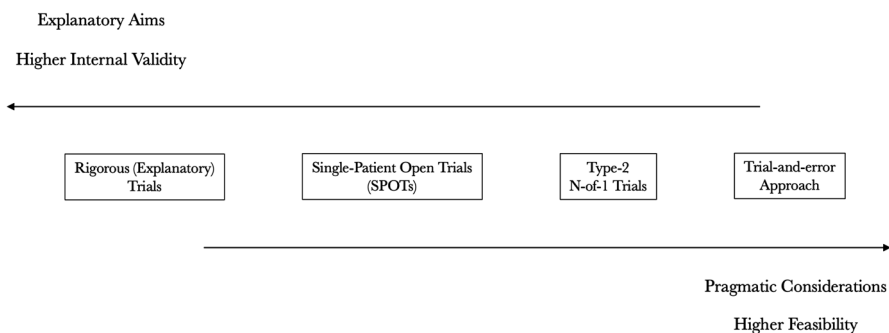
Explanatory Aims

Higher Internal Validity

Rigorous (Explanatory) Trials

Single-Patient Open Trials (SPOTs)

Type-2 N-of-1 Trials

Trial-and-error Approach

Pragmatic Considerations

Higher Feasibility